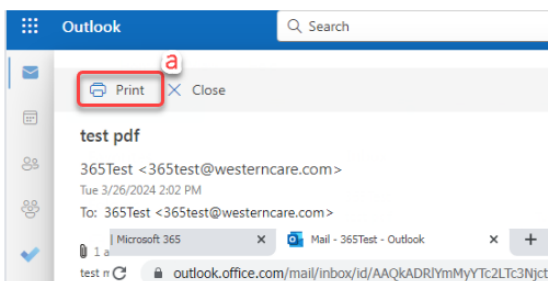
Outlook

Search

a

Print

Close

test pdf

365Test <365test@westerncare.com>

Tue 3/26/2024 2:02 PM

To: 365Test <365test@westerncare.com>

1 a

Microsoft 365

Mail - 365Test - Outlook

test n

outlook.office.com/mail/inbox/id/AAQkADRlYmMyYTc2LTc3Njct